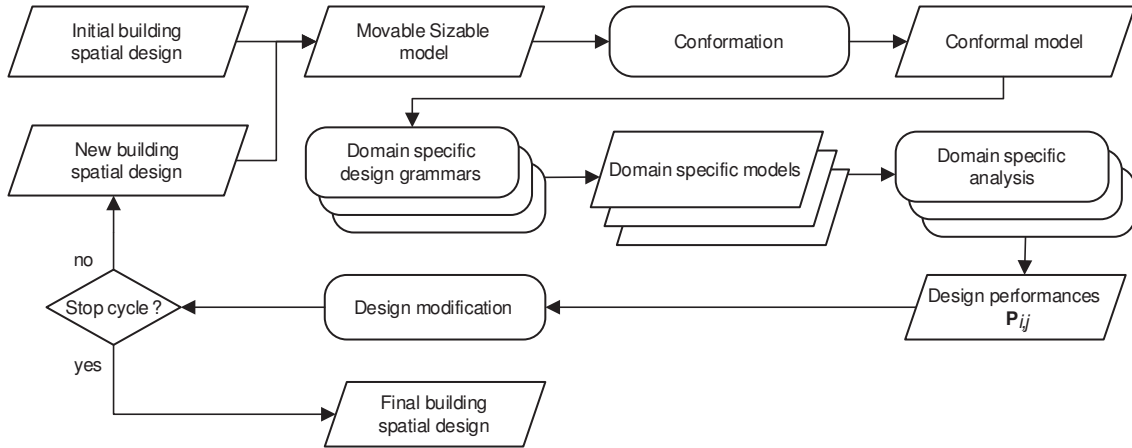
Initial building spatial design

Movable Sizable model

Conformation

Conformal model

New building spatial design

Domain specific design grammars

Domain specific models

Domain specific analysis

no

Stop cycle ?

Design modification

Design performances $\mathbf{P}_{i,j}$

yes

Final building spatial design